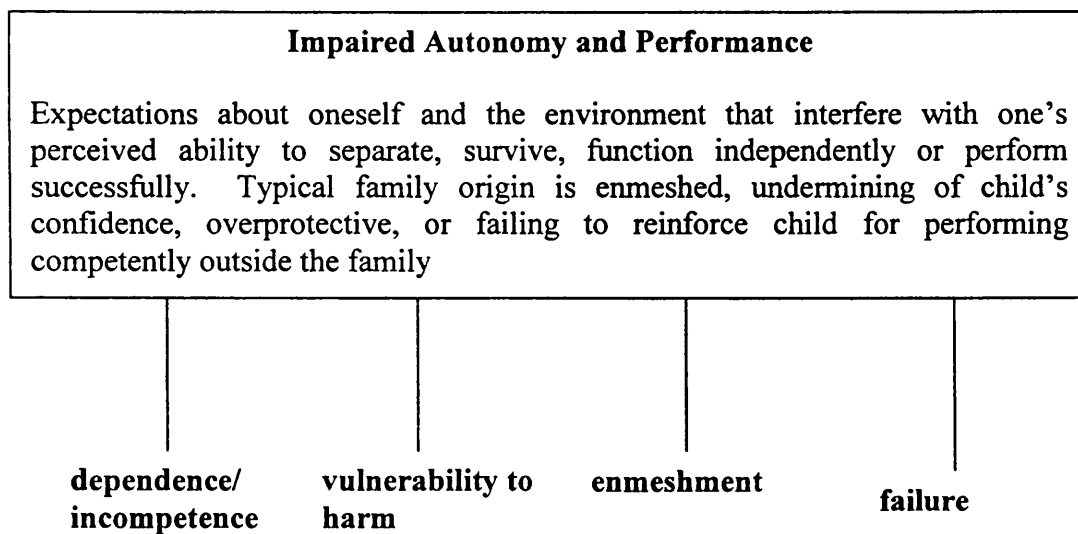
Impaired Autonomy and Performance

Expectations about oneself and the environment that interfere with one's perceived ability to separate, survive, function independently or perform successfully. Typical family origin is enmeshed, undermining of child's confidence, overprotective, or failing to reinforce child for performing competently outside the family

dependence/ incompetence

vulnerability to harm

enmeshment

failure